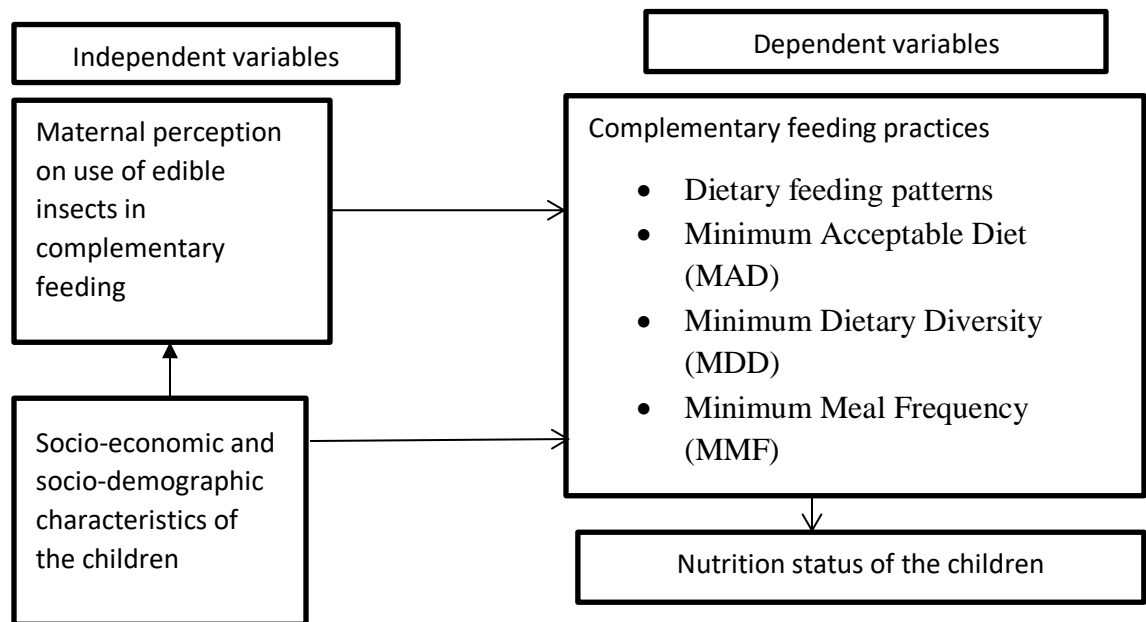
Independent variables

Dependent variables

Maternal perception on use of edible insects in complementary feeding

Complementary feeding practices

- Dietary feeding patterns
- Minimum Acceptable Diet (MAD)
- Minimum Dietary Diversity (MDD)
- Minimum Meal Frequency (MMF)

Socio-economic and socio-demographic characteristics of the children

Nutrition status of the children